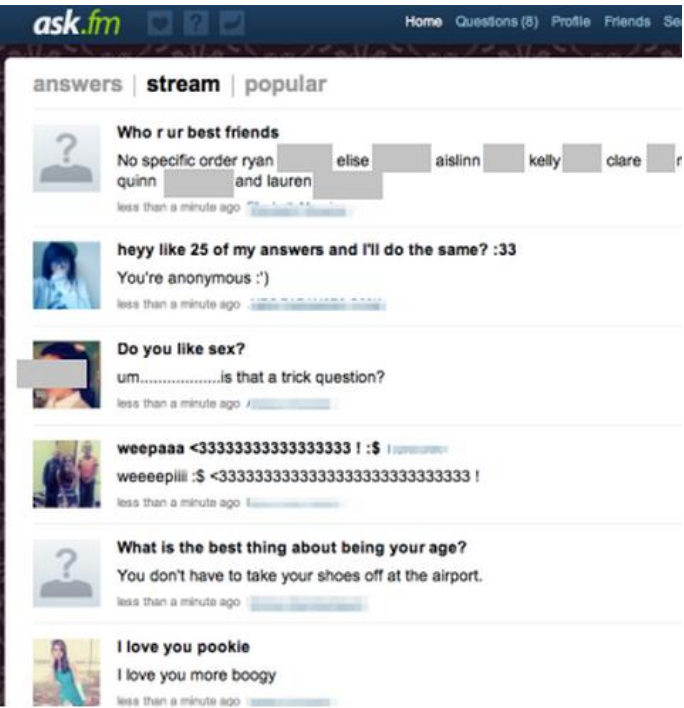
ask.fm

Home Questions (8) Profile Friends Se

answers | stream | popular

Who r ur best friends
No specific order ryan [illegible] elise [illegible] aislinn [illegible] kelly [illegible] clare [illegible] quinn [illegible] and lauren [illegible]
less than a minute ago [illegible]

heyy like 25 of my answers and I'll do the same? :33
You're anonymous :')
less than a minute ago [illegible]

Do you like sex?
um..................is that a trick question?
less than a minute ago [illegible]

weepaaa <3333333333333333 ! :$ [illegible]
weeeepiiii :$ <33333333333333333333333333333 !
less than a minute ago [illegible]

What is the best thing about being your age?
You don't have to take your shoes off at the airport.
less than a minute ago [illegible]

I love you pookie
I love you more boogy
less than a minute ago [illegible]